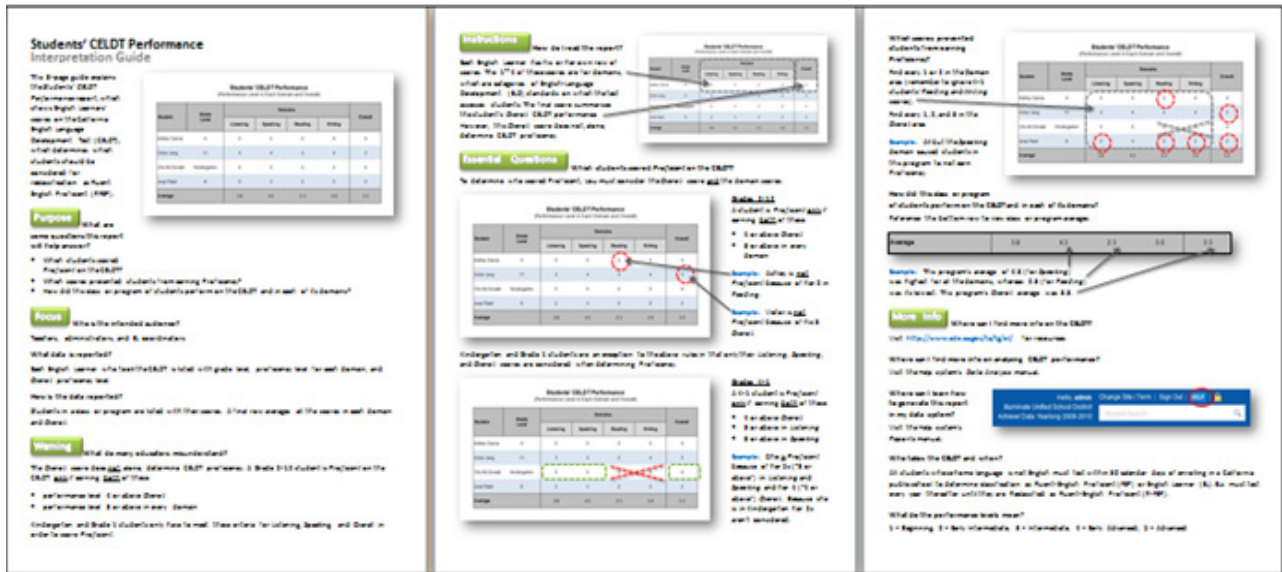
Students' CELDT Performance
Interpretation Guide

This 3-page guide explains the Students' CELDT Performance report, which shows English learners' scores on the California English Language Development Test (CELDT), which determines which students should be considered for reclassification as Fluent English Proficient (FEP).

Purpose What are some questions this report will help answer?

• What students scored Proficient on the CELDT?
• What scores prevented students from earning Proficient?
• How did this class or program of students perform on the CELDT and in each of its domains?

Focus Who is the intended audience?

Teachers, administrators, and EL coordinators

What data is reported?

Each English learner who took the CELDT is listed with grade level, proficiency level for each domain, and Overall proficiency level.

How is the data reported?

Students in a class or program are listed with their scores. A final row averages all the scores in each domain and Overall.

Warning What do many educators misunderstand?

The Overall score does not alone determine CELDT proficiency. A Grade 2-12 student is Proficient on the CELDT only if earning both of these:

• performance level 4 or above Overall
• performance level 3 or above in every domain

Kindergarten and Grade 1 students only have to meet these criteria for Listening, Speaking, and Overall in order to score Proficient.

Instructions How do I read the report?

Each English learner has his or her own row of scores. The 1st 4 of these scores are for domains, which are categories of English Language Development (ELD) standards on which the test assesses students. The final score summarizes the student's Overall CELDT performance. However, the Overall score does not, alone, determine CELDT proficiency.

Essential Questions Which students scored Proficient on the CELDT?

To determine who scored Proficient, you must consider the Overall score and the domain scores.

Grades 2-12
A student is Proficient only if earning both of these:
• 4 or above Overall
• 3 or above in every domain

Example: Carlos is not Proficient because of the 2 in Reading.

Example: Valerie is not Proficient because of the 3 Overall.

Kindergarten and Grade 1 students are an exception to these rules in that only their Listening, Speaking, and Overall scores are considered when determining Proficiency.

Grades K-1
A K-1 student is Proficient only if earning all of these:
• 4 or above Overall
• 3 or above in Listening
• 3 or above in Speaking

Example: Shay is Proficient because of her 3s ("3 or above") in Listening and Speaking and her 4 ("4 or above") Overall. Because she is in Kindergarten her 2s aren't considered.

What scores prevented students from earning Proficient?

Find every 1 or 2 in the Domain area (remember to ignore K-1 students' Reading and Writing scores).

Find every 1, 2, and 3 in the Overall area.

Example: All of the preceding domain scores kept students in this program from Proficient.

How did this class or program of students perform on the CELDT and in each of its domains?

Reference the bottom row to see class or program averages.

Example: This program's average of 3.8 (for Speaking) was highest for all the domains, whereas 2.5 (for Reading) was its lowest. This program's Overall average was 3.3.

More Info Where can I find more info on the CELDT?

Visit http://www.cde.ca.gov/ta/tg/el/ for resources.

Where can I find more info on analyzing CELDT performance?

Visit the help system's Data Analysis manual.

Where can I learn how to generate this report in my data system?

Visit the help system's Reports manual.

Hello, admin | Change Site / Term | Sign Out | HELP
Illuminate Unified School District
Achieve Data Yearlong 2009-2010
Student Search

Who takes the CELDT and when?

All students whose home language is not English must test within 30 calendar days of enrolling in a California public school to determine classification as Fluent English Proficient (FEP) or English Learner (EL). ELs must test every year thereafter until they are Reclassified as Fluent English Proficient (R-FEP).

What do the performance levels mean?

1 = Beginning, 2 = Early Intermediate, 3 = Intermediate, 4 = Early Advanced, 5 = Advanced